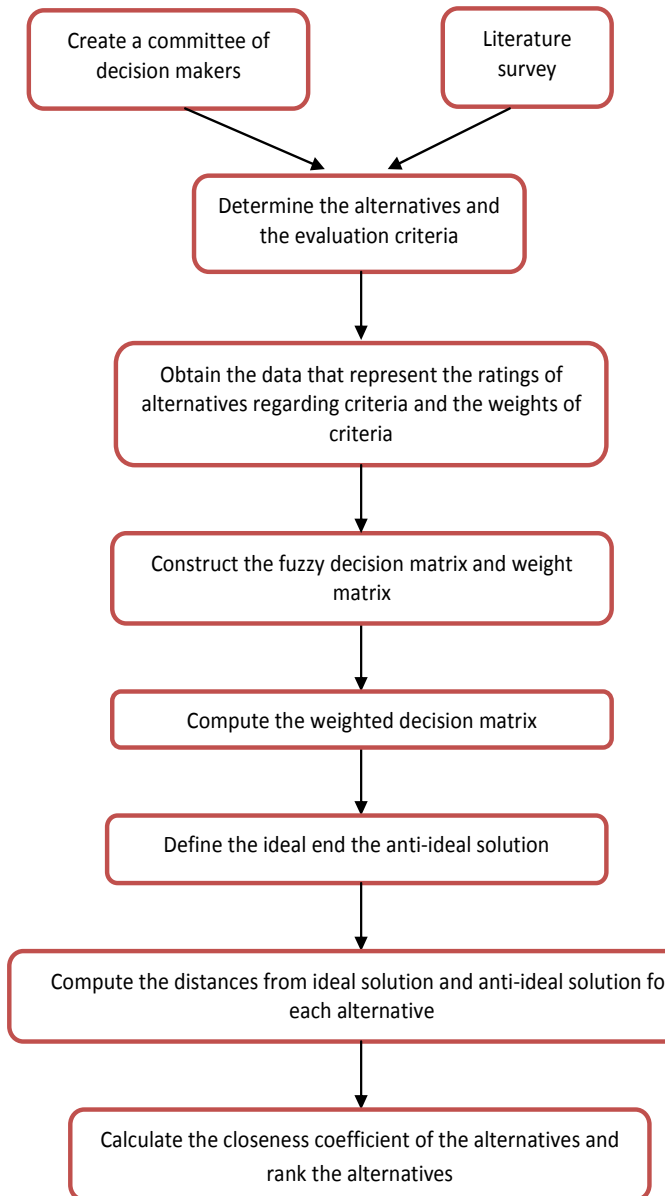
Create a committee of decision makers

Literature survey

Determine the alternatives and the evaluation criteria

Obtain the data that represent the ratings of alternatives regarding criteria and the weights of criteria

Construct the fuzzy decision matrix and weight matrix

Compute the weighted decision matrix

Define the ideal end the anti-ideal solution

Compute the distances from ideal solution and anti-ideal solution fo each alternative

Calculate the closeness coefficient of the alternatives and rank the alternatives